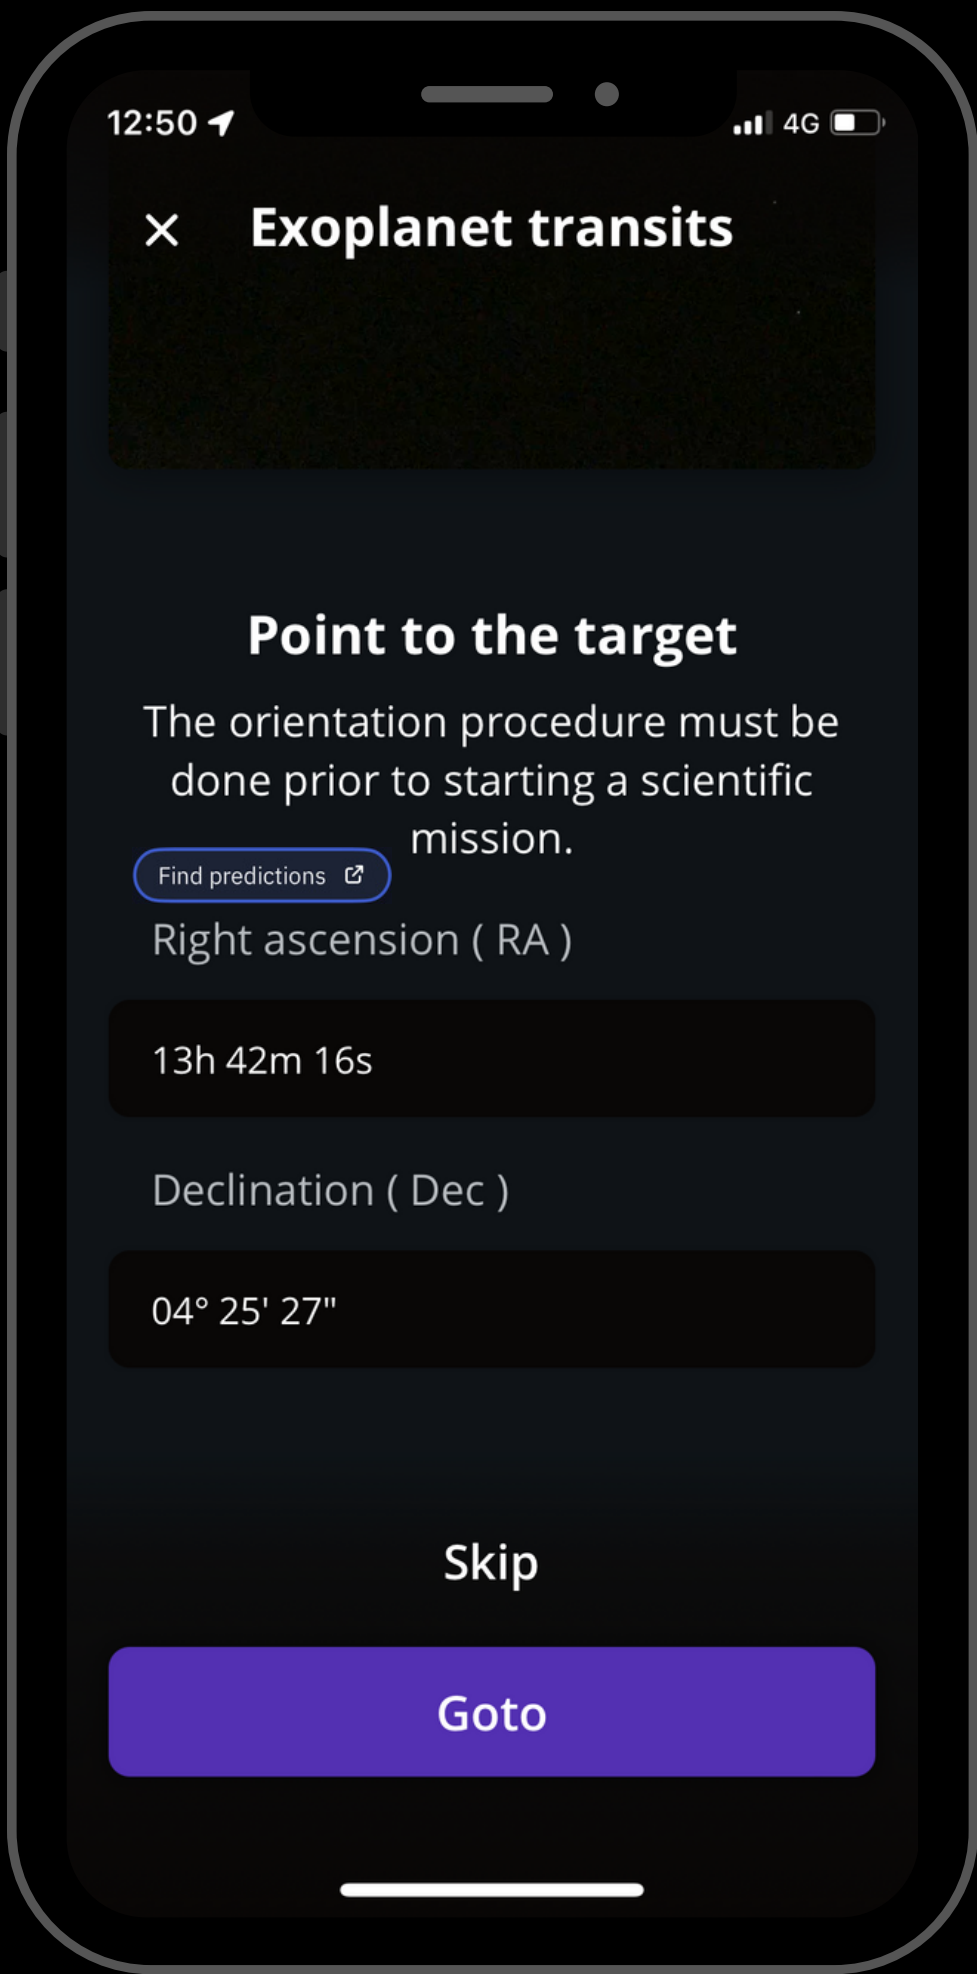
12:50 4G

× Exoplanet transits

Point to the target

The orientation procedure must be done prior to starting a scientific mission.

Find predictions

Right ascension ( RA )

13h 42m 16s

Declination ( Dec )

04° 25' 27"

Skip

Goto